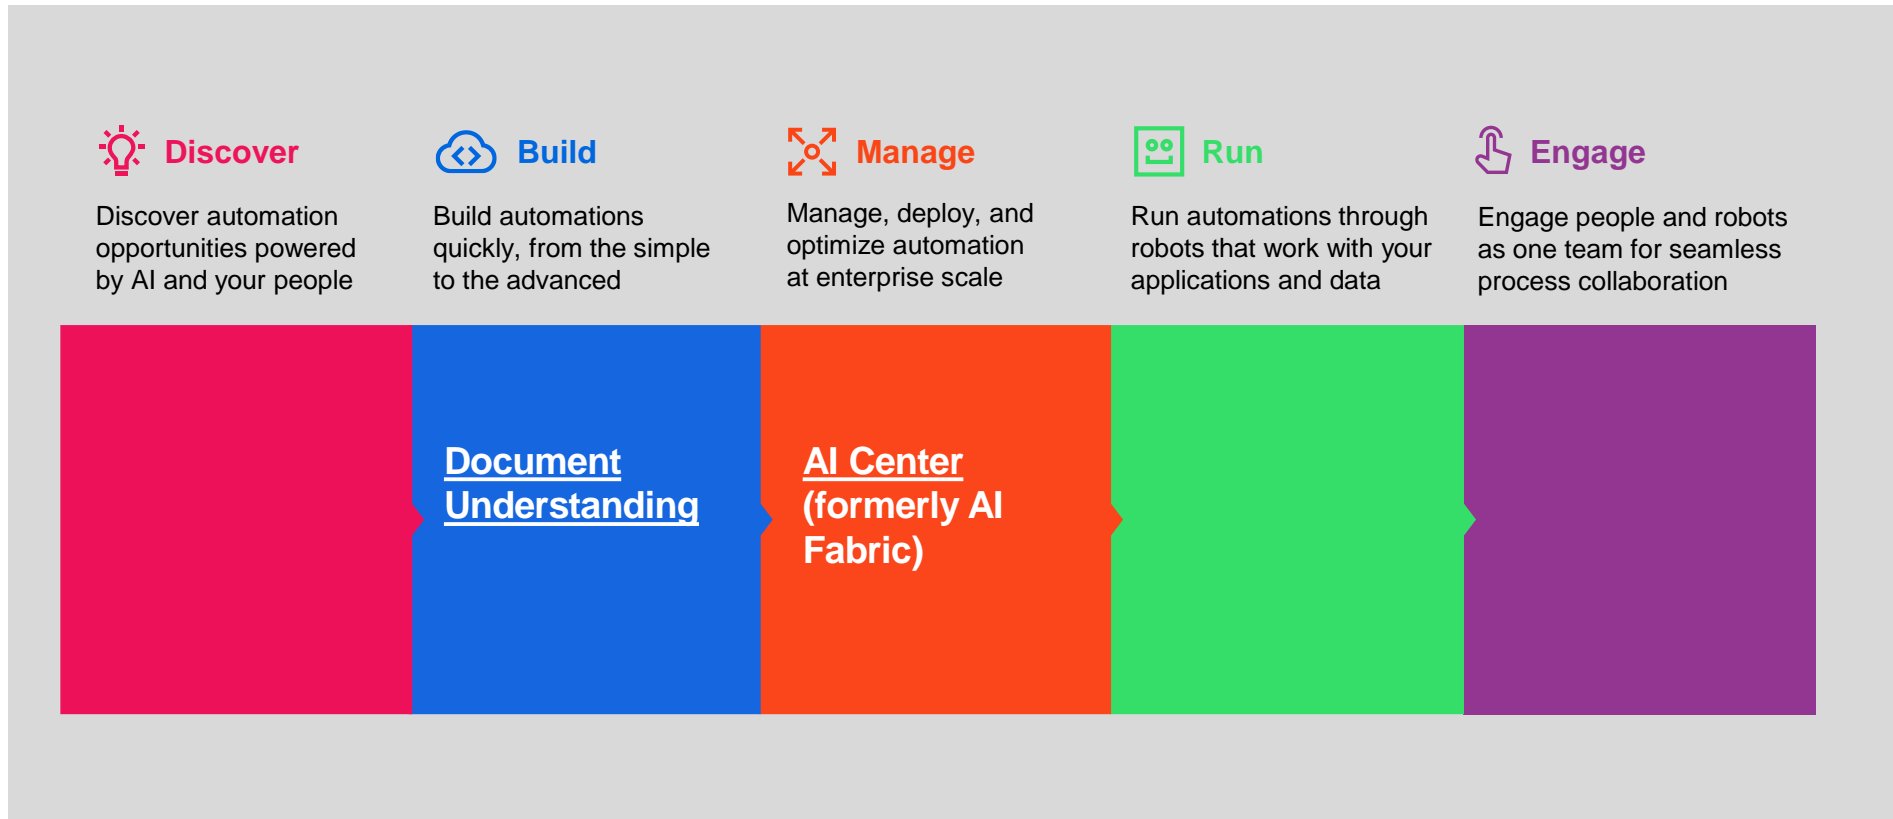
Discover

Discover automation opportunities powered by AI and your people

Build

Build automations quickly, from the simple to the advanced

Manage

Manage, deploy, and optimize automation at enterprise scale

Run

Run automations through robots that work with your applications and data

Engage

Engage people and robots as one team for seamless process collaboration

Document Understanding

AI Center (formerly AI Fabric)